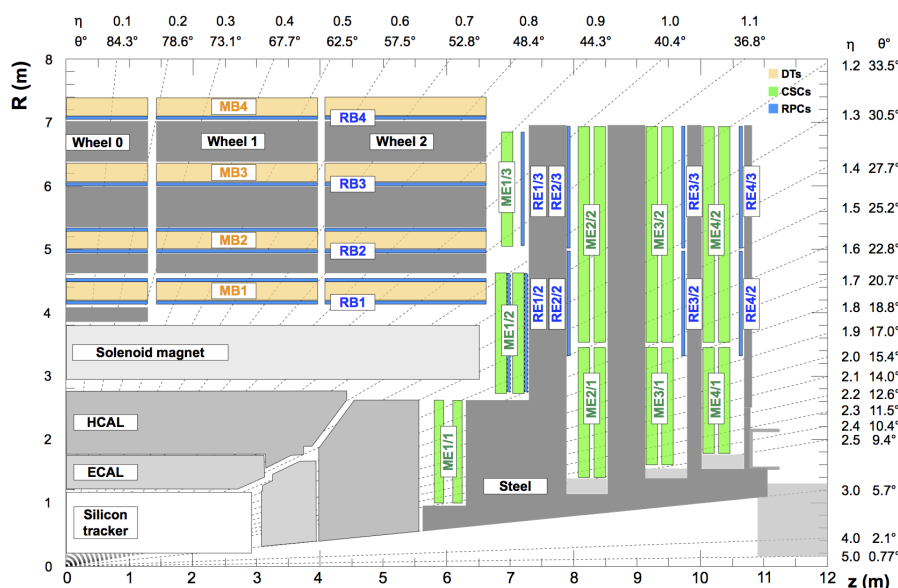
η 0.1 0.2 0.3 0.4 0.5 0.6 0.7 0.8 0.9 1.0 1.1
θ° 84.3° 78.6° 73.1° 67.7° 62.5° 57.5° 52.8° 48.4° 44.3° 40.4° 36.8°

η θ°
1.2 33.5°
1.3 30.5°
1.4 27.7°
1.5 25.2°
1.6 22.8°
1.7 20.7°
1.8 18.8°
1.9 17.0°
2.0 15.4°
2.1 14.0°
2.2 12.6°
2.3 11.5°
2.4 10.4°
2.5 9.4°
3.0 5.7°
4.0 2.1°
5.0 0.77°

DTs
CSCs
RPCs

R (m)
8 7 6 5 4 3 2 1 0

MB4
RB4
Wheel 0
Wheel 1
Wheel 2
MB3
RB3
MB2
RB2
MB1
RB1
ME1/3
RE1/3
RE2/3
ME2/2
ME3/2
RE3/3
ME4/2
RE4/3
ME1/2
RE1/2
RE2/2
RE3/2
RE4/2
Solenoid magnet
ME2/1
ME3/1
ME4/1
HCAL
ME1/1
ECAL
Steel
Silicon tracker

0 1 2 3 4 5 6 7 8 9 10 11 12 z (m)